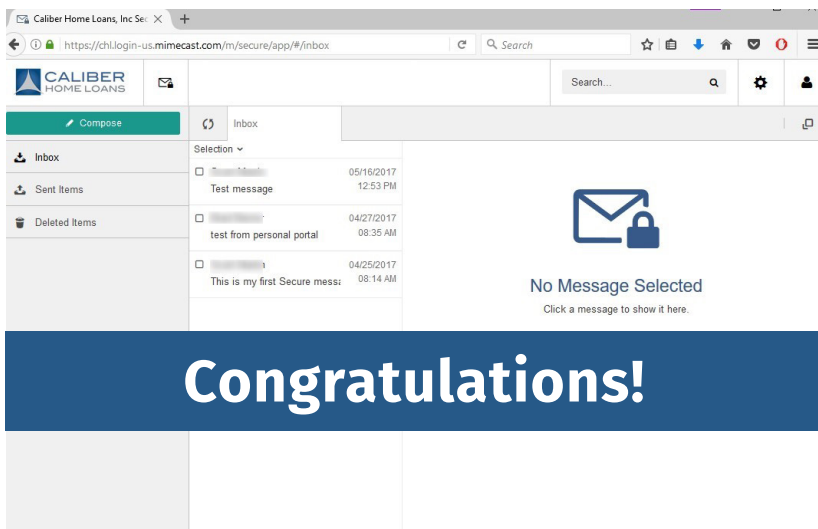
Caliber Home Loans, Inc Sec

https://chl.login-us.mimecast.com/m/secure/app/#/inbox

Search

CALIBER HOME LOANS

Search...

Compose

Inbox

Sent Items

Deleted Items

Inbox

Selection

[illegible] 05/16/2017 12:53 PM
Test message

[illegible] 04/27/2017 08:35 AM
test from personal portal

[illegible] 04/25/2017 08:14 AM
This is my first Secure mess

No Message Selected

Click a message to show it here.

Congratulations!